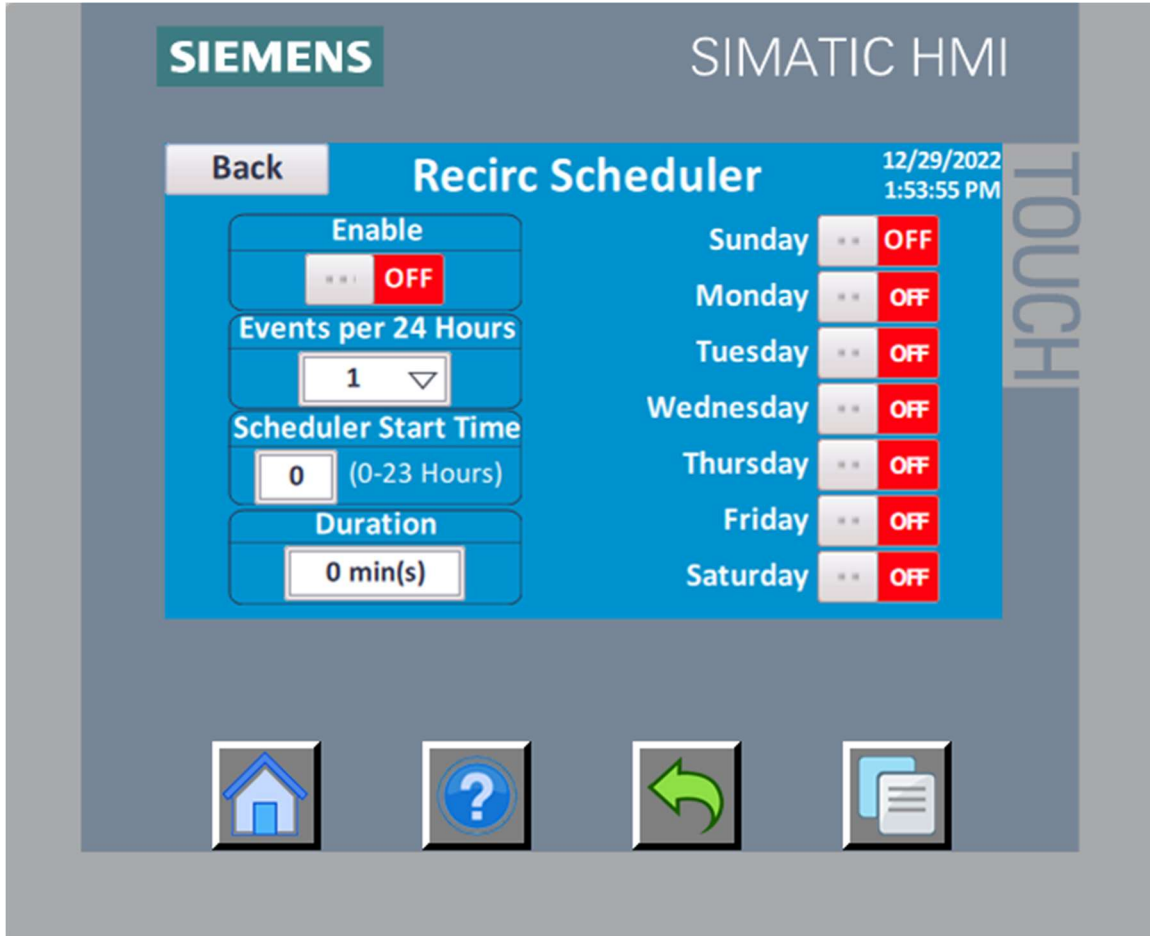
SIEMENS

SIMATIC HMI

TOUCH

Back

Recirc Scheduler

12/29/2022
1:53:55 PM

Enable

OFF

Events per 24 Hours

1

Scheduler Start Time

0 (0-23 Hours)

Duration

0 min(s)

Sunday OFF

Monday OFF

Tuesday OFF

Wednesday OFF

Thursday OFF

Friday OFF

Saturday OFF

?